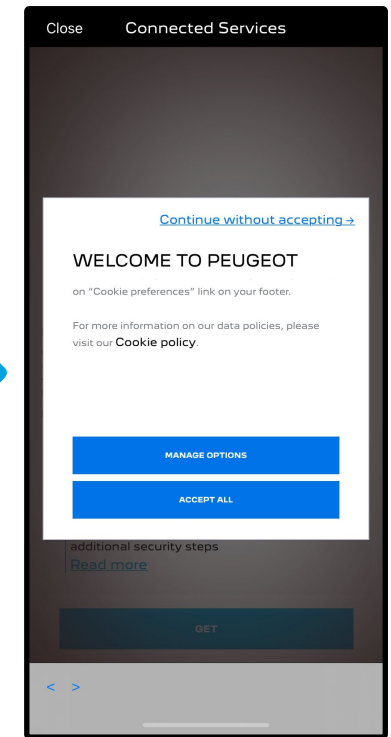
Close Connected Services

Continue without accepting →

WELCOME TO PEUGEOT

on "Cookie preferences" link on your footer.

For more information on our data policies, please visit our Cookie policy.

MANAGE OPTIONS

ACCEPT ALL

additional security steps

Read more

GET

< >